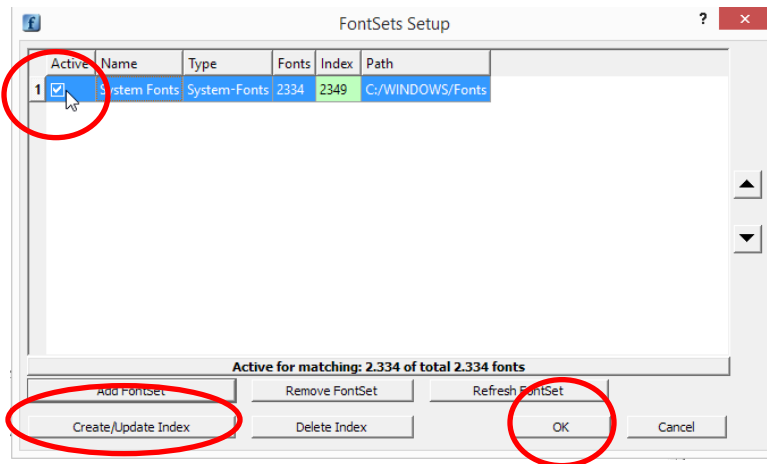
FontSets Setup

?

| | Active | Name | Type | Fonts | Index | Path |
|---|---|---|---|---|---|---|
| 1 | ☑ | System Fonts | System-Fonts | 2334 | 2349 | C:/WINDOWS/Fonts |

Active for matching: 2.334 of total 2.334 fonts

Add FontSet

Remove FontSet

Refresh FontSet

Create/Update Index

Delete Index

OK

Cancel